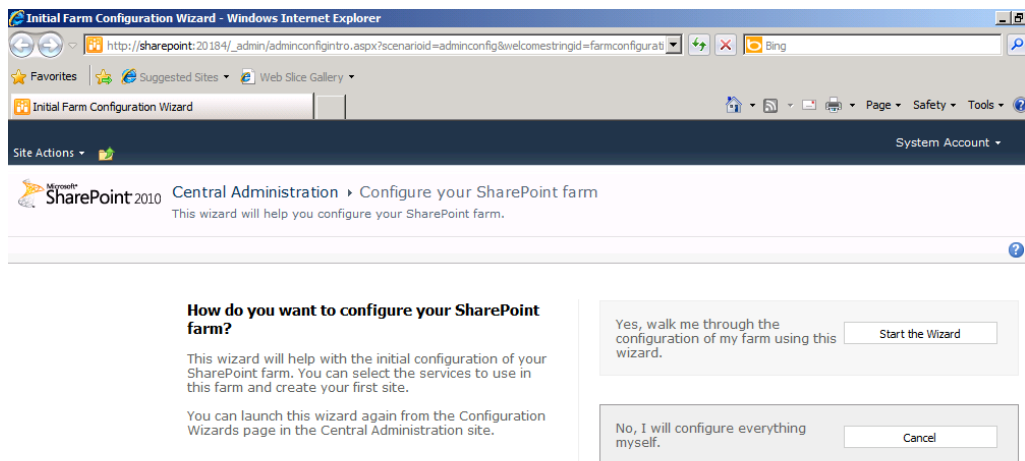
Initial Farm Configuration Wizard - Windows Internet Explorer

http://sharepoint:20184/_admin/adminconfigintro.aspx?scenarioid=adminconfig&welcomestringid=farmconfigurati

Bing

Favorites

Suggested Sites

Web Slice Gallery

Initial Farm Configuration Wizard

Page

Safety

Tools

Site Actions

System Account

Microsoft SharePoint 2010

Central Administration ▸ Configure your SharePoint farm

This wizard will help you configure your SharePoint farm.

How do you want to configure your SharePoint farm?

This wizard will help with the initial configuration of your SharePoint farm. You can select the services to use in this farm and create your first site.

You can launch this wizard again from the Configuration Wizards page in the Central Administration site.

Yes, walk me through the configuration of my farm using this wizard.

Start the Wizard

No, I will configure everything myself.

Cancel